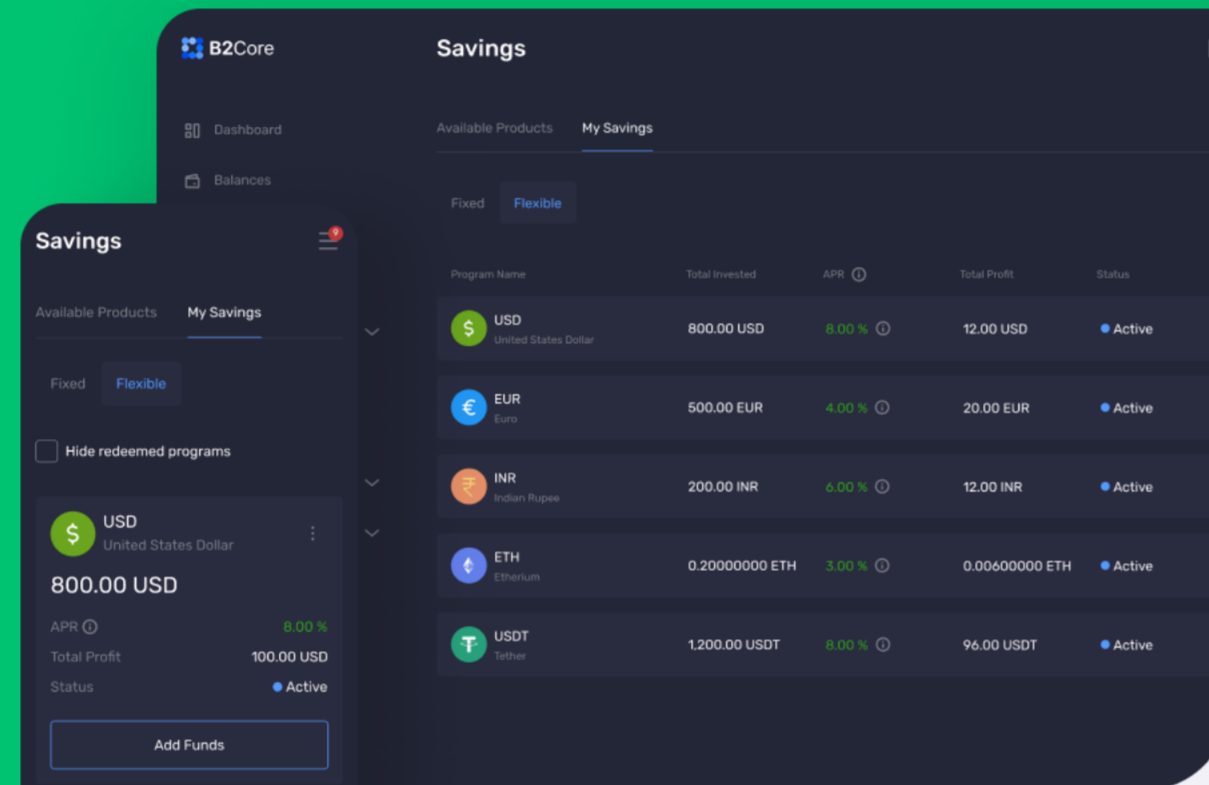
B2Core

Dashboard

Balances

Savings

Available Products My Savings

Fixed Flexible

| Program Name | Total Invested | APR | Total Profit | Status |
|---|---|---|---|---|
| USD United States Dollar | 800.00 USD | 8.00 % | 12.00 USD | Active |
| EUR Euro | 500.00 EUR | 4.00 % | 20.00 EUR | Active |
| INR Indian Rupee | 200.00 INR | 6.00 % | 12.00 INR | Active |
| ETH Etherium | 0.20000000 ETH | 3.00 % | 0.00600000 ETH | Active |
| USDT Tether | 1,200.00 USDT | 8.00 % | 96.00 USDT | Active |

Savings

9

Available Products My Savings

Fixed Flexible

Hide redeemed programs

USD
United States Dollar

800.00 USD

APR 8.00 %
Total Profit 100.00 USD
Status Active

Add Funds